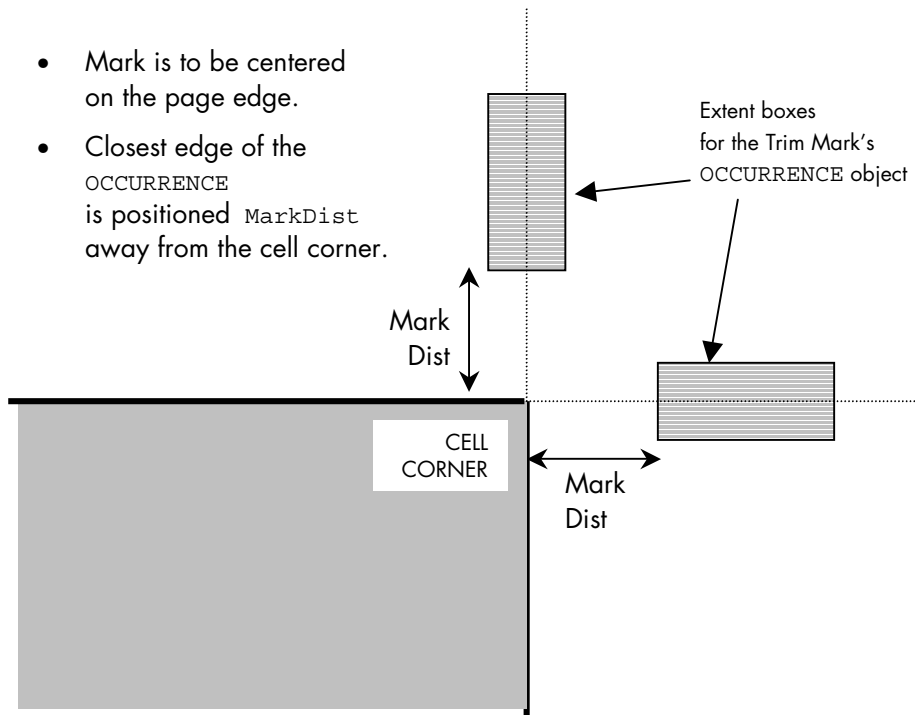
- Mark is to be centered on the page edge.
- Closest edge of the OCCURRENCE is positioned MarkDist away from the cell corner.

Extent boxes for the Trim Mark's OCCURRENCE object

Mark Dist

CELL CORNER

Mark Dist